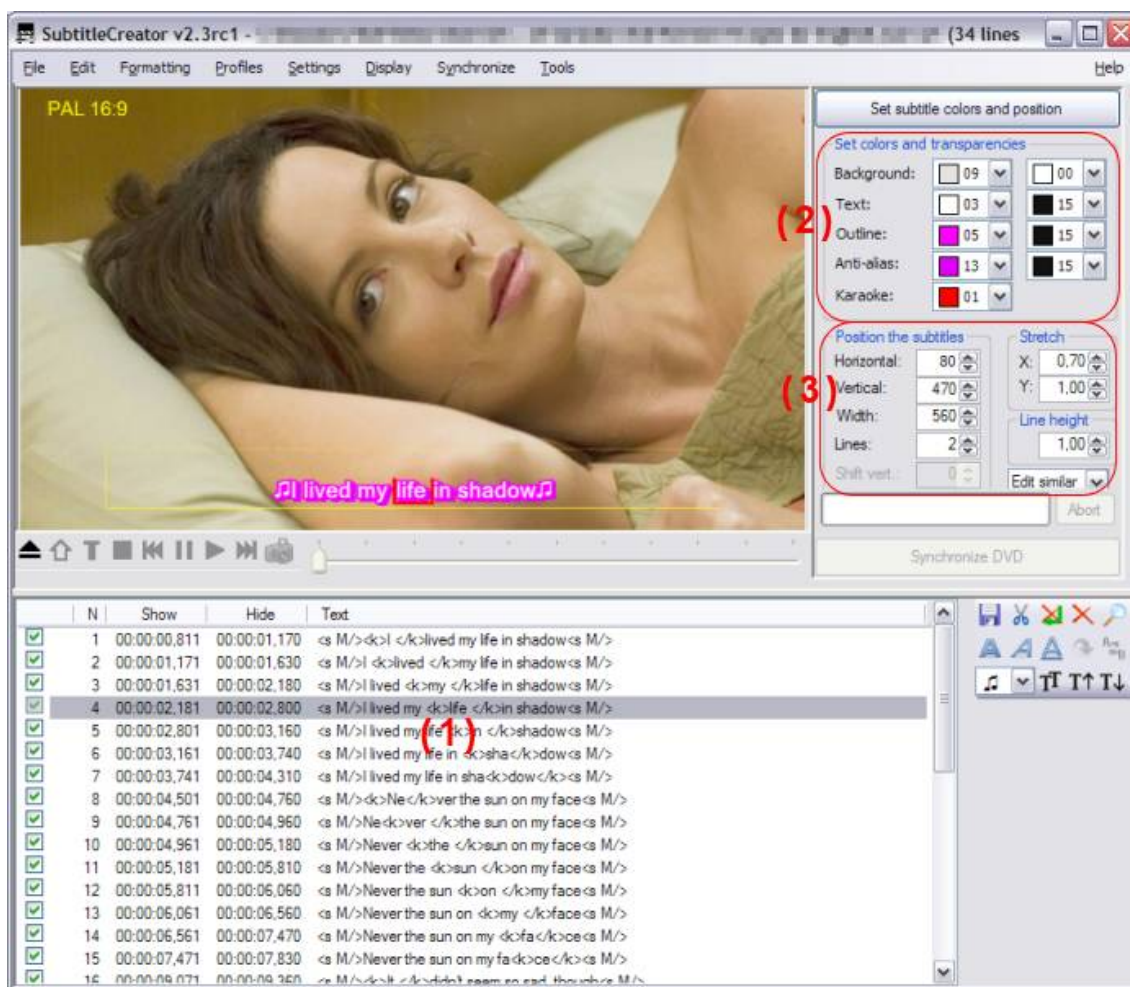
SubtitleCreator v2.3rc1 - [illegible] (34 lines

File Edit Formatting Profiles Settings Display Synchronize Tools Help

PAL 16:9

♫I lived my life in shadow♫

Set subtitle colors and position

Set colors and transparencies

(2)

Background: 09 00
Text: 03 15
Outline: 05 15
Anti-alias: 13 15
Karaoke: 01

Position the subtitles
Horizontal: 80
Vertical: 470
Width: 560
Lines: 2
Shift vert.: 0

(3)

Stretch
X: 0,70
Y: 1,00

Line height
1,00

Edit similar

Abort

Synchronize DVD

| N | Show | Hide | Text |
|---|---|---|---|
| 1 | 00:00:00,811 | 00:00:01,170 | <s M/><k>I </k>lived my life in shadow<s M/> |
| 2 | 00:00:01,171 | 00:00:01,630 | <s M/>I <k>lived </k>my life in shadow<s M/> |
| 3 | 00:00:01,631 | 00:00:02,180 | <s M/>I lived <k>my </k>life in shadow<s M/> |
| 4 | 00:00:02,181 | 00:00:02,800 | <s M/>I lived my <k>life </k>in shadow<s M/> |
| 5 | 00:00:02,801 | 00:00:03,160 | <s M/>I lived my life <k>in </k>shadow<s M/> |
| 6 | 00:00:03,161 | 00:00:03,740 | <s M/>I lived my life in <k>sha</k>dow<s M/> |
| 7 | 00:00:03,741 | 00:00:04,310 | <s M/>I lived my life in sha<k>dow</k><s M/> |
| 8 | 00:00:04,501 | 00:00:04,760 | <s M/><k>Ne</k>ver the sun on my face<s M/> |
| 9 | 00:00:04,761 | 00:00:04,960 | <s M/>Ne<k>ver </k>the sun on my face<s M/> |
| 10 | 00:00:04,961 | 00:00:05,180 | <s M/>Never <k>the </k>sun on my face<s M/> |
| 11 | 00:00:05,181 | 00:00:05,810 | <s M/>Never the <k>sun </k>on my face<s M/> |
| 12 | 00:00:05,811 | 00:00:06,060 | <s M/>Never the sun <k>on </k>my face<s M/> |
| 13 | 00:00:06,061 | 00:00:06,560 | <s M/>Never the sun on <k>my </k>face<s M/> |
| 14 | 00:00:06,561 | 00:00:07,470 | <s M/>Never the sun on my <k>fa</k>ce<s M/> |
| 15 | 00:00:07,471 | 00:00:07,830 | <s M/>Never the sun on my fa<k>ce</k><s M/> |
| 16 | 00:00:09,071 | 00:00:09,360 | <s M/><k>It </k>didn't seem so sad, though<s M/> |

(1)